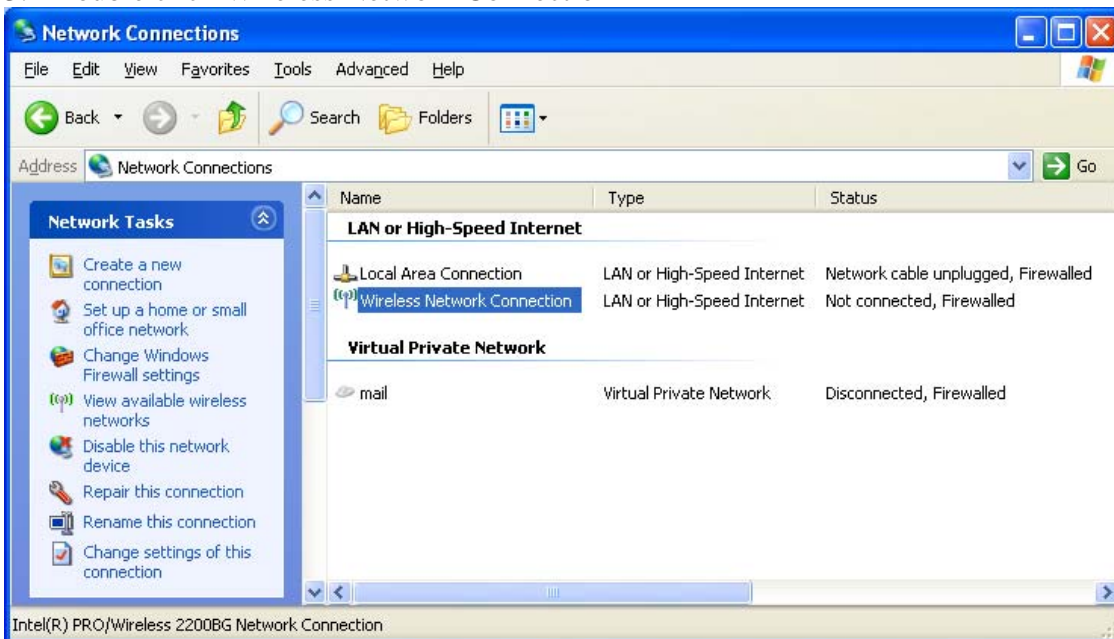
Network Connections

File Edit View Favorites Tools Advanced Help

Back Search Folders

Address Network Connections Go

Network Tasks

Create a new connection
Set up a home or small office network
Change Windows Firewall settings
View available wireless networks
Disable this network device
Repair this connection
Rename this connection
Change settings of this connection

| Name | Type | Status |
|---|---|---|
| **LAN or High-Speed Internet** | | |
| Local Area Connection | LAN or High-Speed Internet | Network cable unplugged, Firewalled |
| Wireless Network Connection | LAN or High-Speed Internet | Not connected, Firewalled |
| **Virtual Private Network** | | |
| mail | Virtual Private Network | Disconnected, Firewalled |

Intel(R) PRO/Wireless 2200BG Network Connection